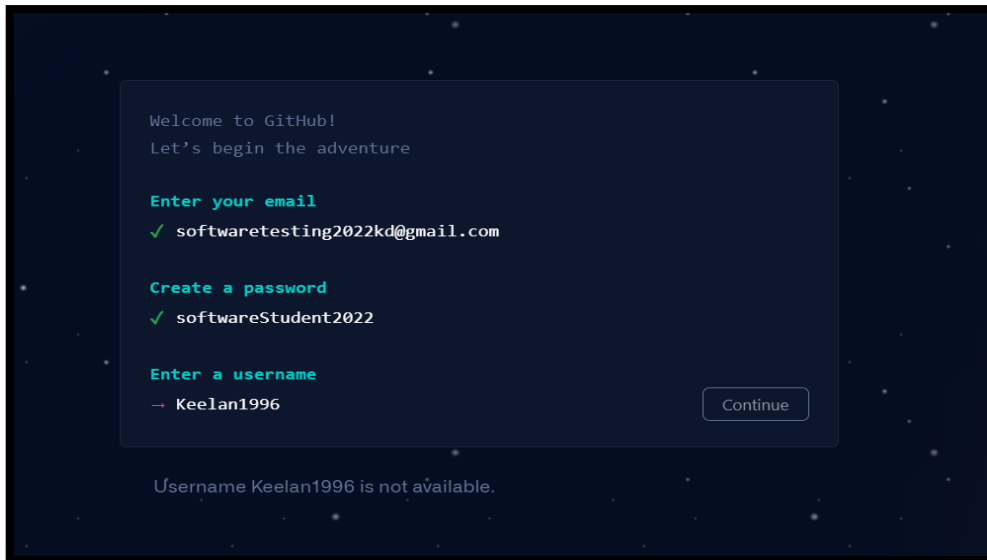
Welcome to GitHub!
Let’s begin the adventure

Enter your email
✓ softwaretesting2022kd@gmail.com

Create a password
✓ softwareStudent2022

Enter a username
→ Keelan1996

Continue

Username Keelan1996 is not available.